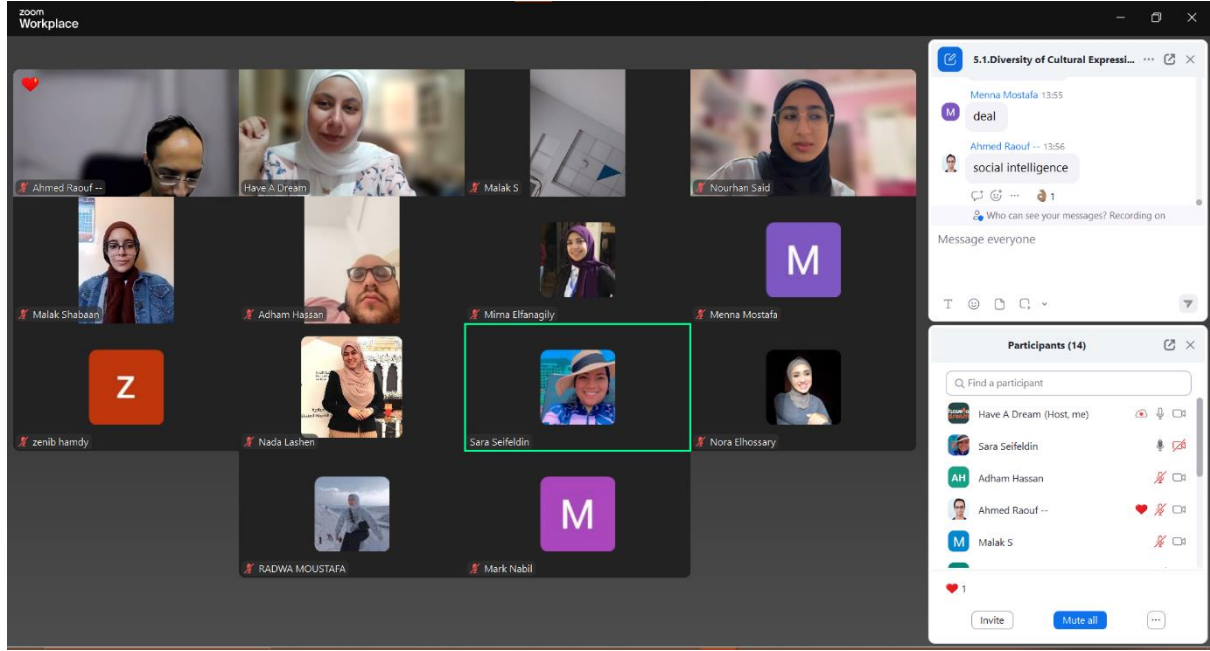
zoom
Workplace

Ahmed Raouf --
Have A Dream
Malak S
Nourhan Said
Malak Shabaan
Adham Hassan
Mirna Elfanagily
M
Menna Mostafa
Z
zenib hamdy
Nada Lashen
Sara Seifeldin
Nora Elhossary
RADWA MOUSTAFA
M
Mark Nabil

5.1.Diversity of Cultural Expressi...

M
Menna Mostafa 13:55
deal

Ahmed Raouf -- 13:56
social intelligence

1

Who can see your messages? Recording on

Message everyone

Participants (14)

Find a participant

Have A Dream (Host, me)
Sara Seifeldin
AH
Adham Hassan
Ahmed Raouf --
M
Malak S

1

Invite
Mute all